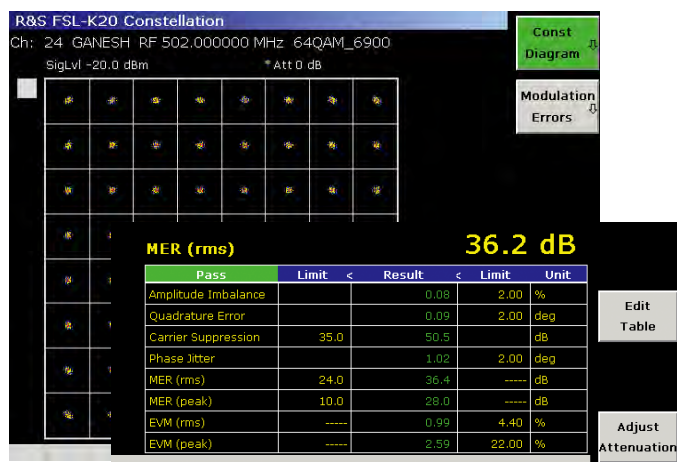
R&S FSL-K20 Constellation

Ch: 24 GANESH RF 502.000000 MHz 64QAM_6900

SigLvl -20.0 dBm

* Att 0 dB

Const Diagram

Modulation Errors

MER (rms)

36.2 dB

| Pass | Limit | < | Result | < | Limit | Unit |
|---|---|---|---|---|---|---|
| Amplitude Imbalance | | | 0.08 | | 2.00 | % |
| Quadrature Error | | | 0.09 | | 2.00 | deg |
| Carrier Suppression | 35.0 | | 50.5 | | | dB |
| Phase Jitter | | | 1.02 | | 2.00 | deg |
| MER (rms) | 24.0 | | 36.4 | | ----- | dB |
| MER (peak) | 10.0 | | 28.0 | | ----- | dB |
| EVM (rms) | ----- | | 0.99 | | 4.40 | % |
| EVM (peak) | ----- | | 2.59 | | 22.00 | % |

Edit Table

Adjust Attenuation